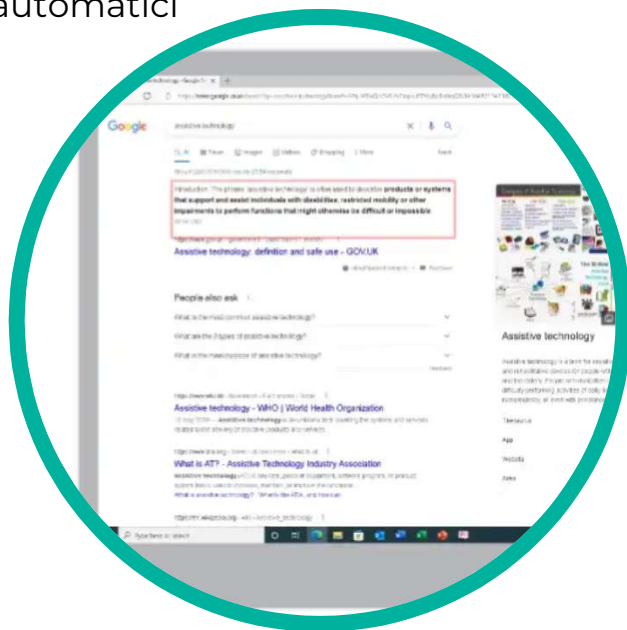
automatici

Google

assistive technology

Introduction. The phrase 'assistive technology' is often used to describe products or systems that support and assist individuals with disabilities, restricted mobility or other impairments to perform functions that might otherwise be difficult or impossible.

Assistive technology: definition and safe use - GOV.UK

People also ask

What is the most common assistive technology?

What are the 3 types of assistive technology?

What is the main purpose of assistive technology?

Assistive technology - WHO | World Health Organization

What is AT? - Assistive Technology Industry Association

Assistive technology

Type here to search